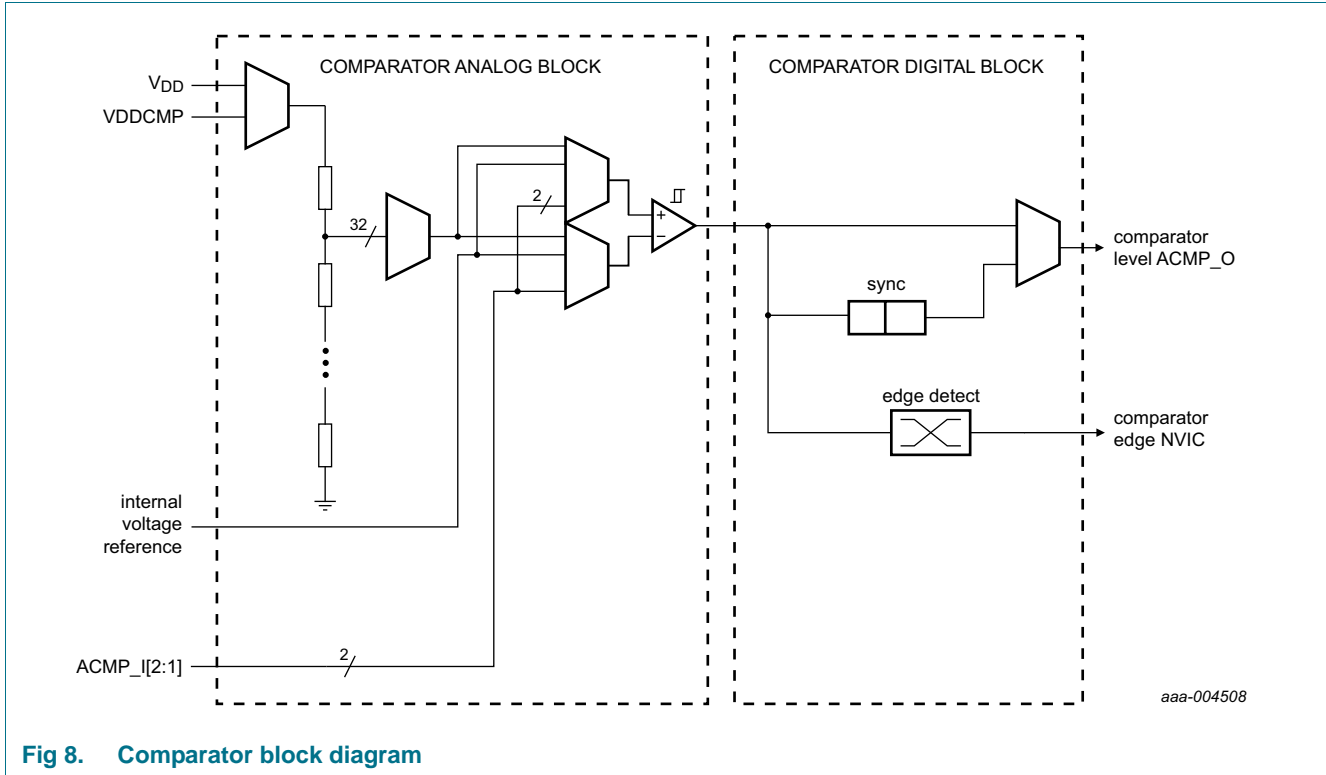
COMPARATOR ANALOG BLOCK

COMPARATOR DIGITAL BLOCK

$V_{DD}$

VDDCMP

32

2

+

−

comparator level ACMP_O

sync

edge detect

comparator edge NVIC

internal voltage reference

ACMP_I[2:1]

2

aaa-004508

Fig 8. Comparator block diagram